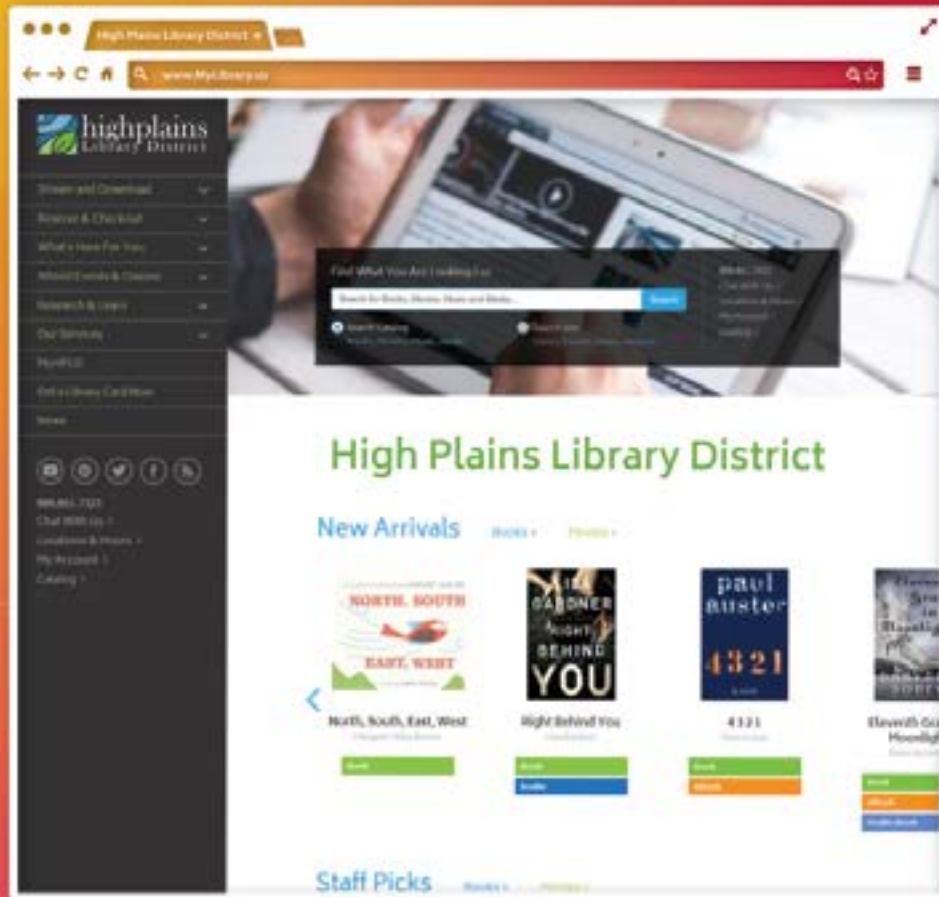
High Plains Library District

www.MyLibrary.us

highplains Library District

Stream and Download
Reserve & Checkout
What's Here For You
Attend Events & Classes
Research & Learn
Our Services
MyHPLD
Get a Library Card Now
News

888.861.7323
Chat With Us
Locations & Hours
My Account
Catalog

Find What You Are Looking For
Search for Books, Movies, Music and Media...
Search
Search Catalog
Search Site

888.861.7323
Chat With Us
Locations & Hours
My Account
Catalog

High Plains Library District

New Arrivals Books Movies

NORTH, SOUTH EAST, WEST
North, South, East, West
Book

LISA GARDNER RIGHT BEHIND YOU
Right Behind You
Book
Audio

paul auster 4321
4321
Book
eBook

Eleventh Gr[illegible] Moonligh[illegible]
Book
eBook
Audio Book

Staff Picks Books Movies